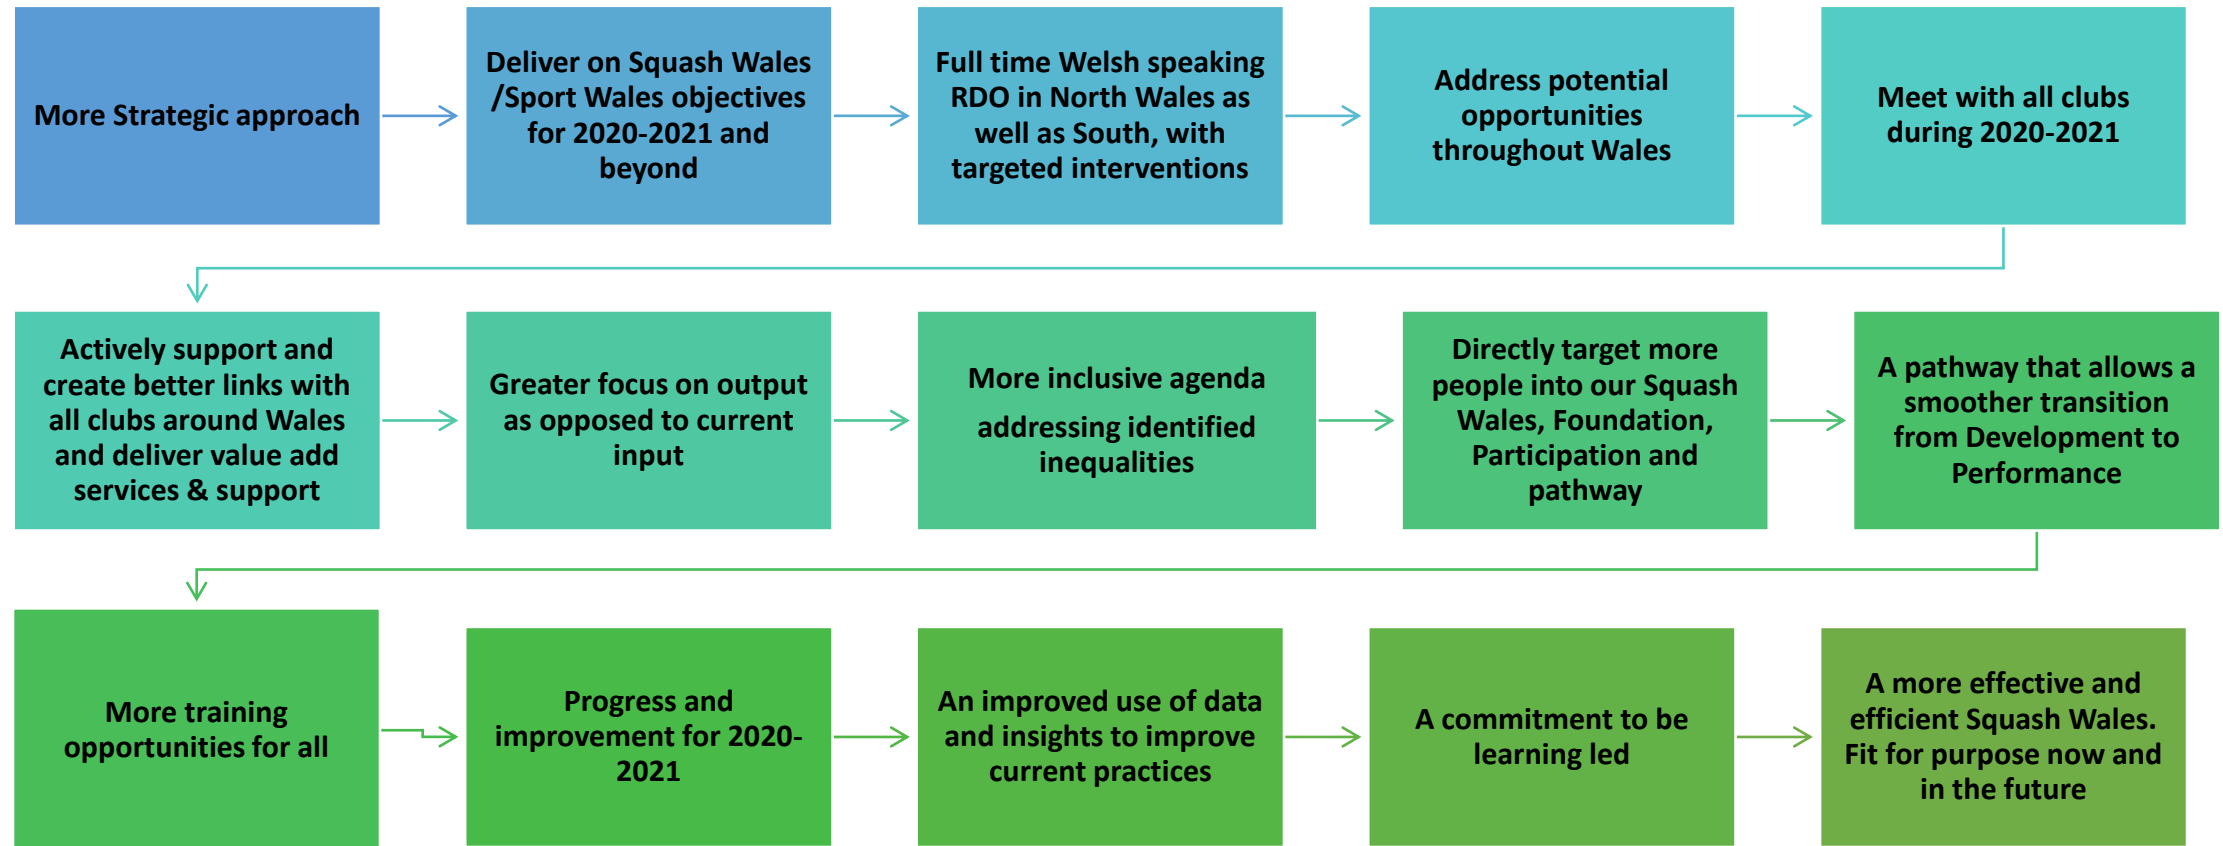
More Strategic approach

Deliver on Squash Wales /Sport Wales objectives for 2020-2021 and beyond

Full time Welsh speaking RDO in North Wales as well as South, with targeted interventions

Address potential opportunities throughout Wales

Meet with all clubs during 2020-2021

Actively support and create better links with all clubs around Wales and deliver value add services & support

Greater focus on output as opposed to current input

More inclusive agenda addressing identified inequalities

Directly target more people into our Squash Wales, Foundation, Participation and pathway

A pathway that allows a smoother transition from Development to Performance

More training opportunities for all

Progress and improvement for 2020-2021

An improved use of data and insights to improve current practices

A commitment to be learning led

A more effective and efficient Squash Wales. Fit for purpose now and in the future